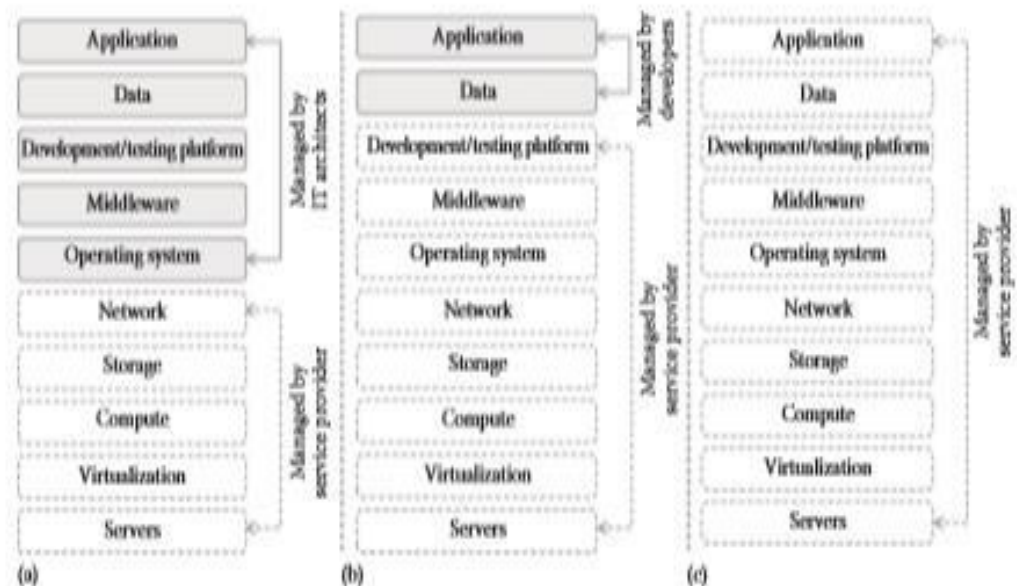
Application

Data

Development/testing platform

Middleware

Operating system

Network

Storage

Compute

Virtualization

Servers

Managed by IT architects

Managed by service provider

(a)

Application

Data

Development/testing platform

Middleware

Operating system

Network

Storage

Compute

Virtualization

Servers

Managed by developers

Managed by service provider

(b)

Application

Data

Development/testing platform

Middleware

Operating system

Network

Storage

Compute

Virtualization

Servers

Managed by service provider

(c)